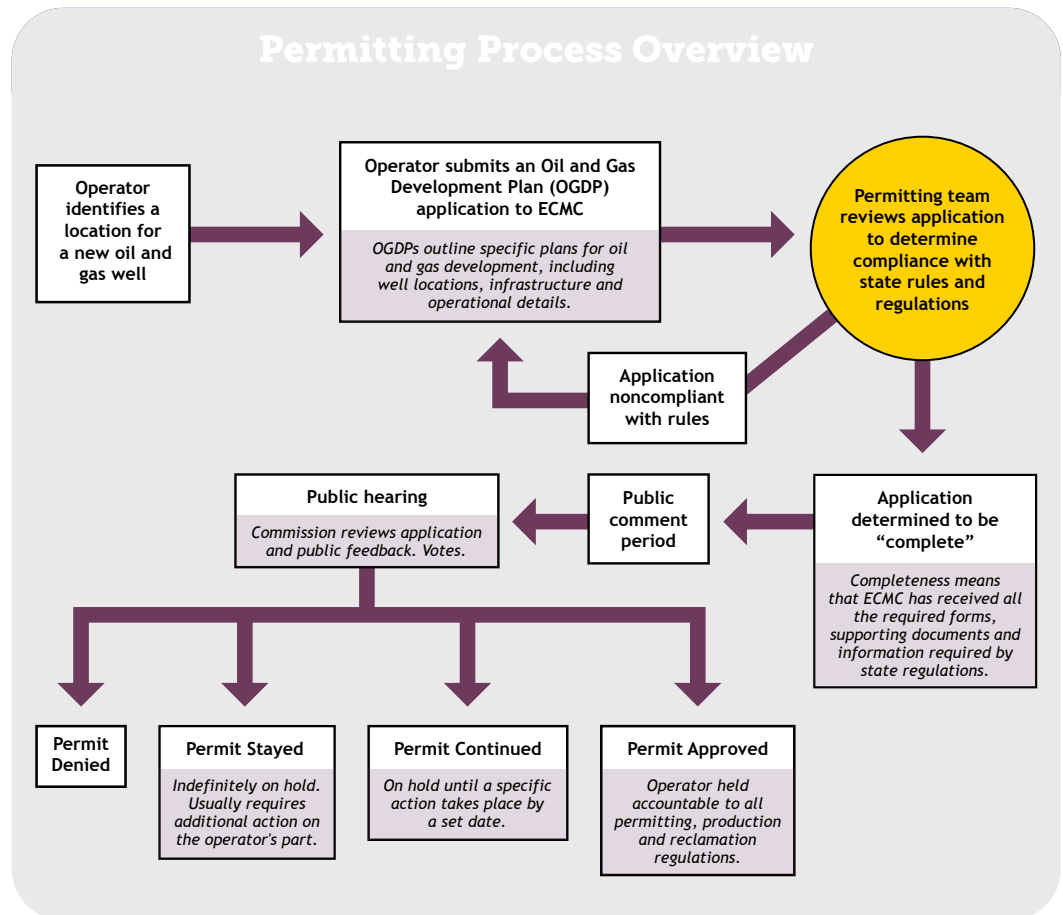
Permitting Process Overview

Operator identifies a location for a new oil and gas well

Operator submits an Oil and Gas Development Plan (OGDP) application to ECMC

OGDPs outline specific plans for oil and gas development, including well locations, infrastructure and operational details.

Permitting team reviews application to determine compliance with state rules and regulations

Application noncompliant with rules

Application determined to be "complete"

Completeness means that ECMC has received all the required forms, supporting documents and information required by state regulations.

Public comment period

Public hearing

Commission reviews application and public feedback. Votes.

Permit Denied

Permit Stayed

Indefinitely on hold. Usually requires additional action on the operator's part.

Permit Continued

On hold until a specific action takes place by a set date.

Permit Approved

Operator held accountable to all permitting, production and reclamation regulations.